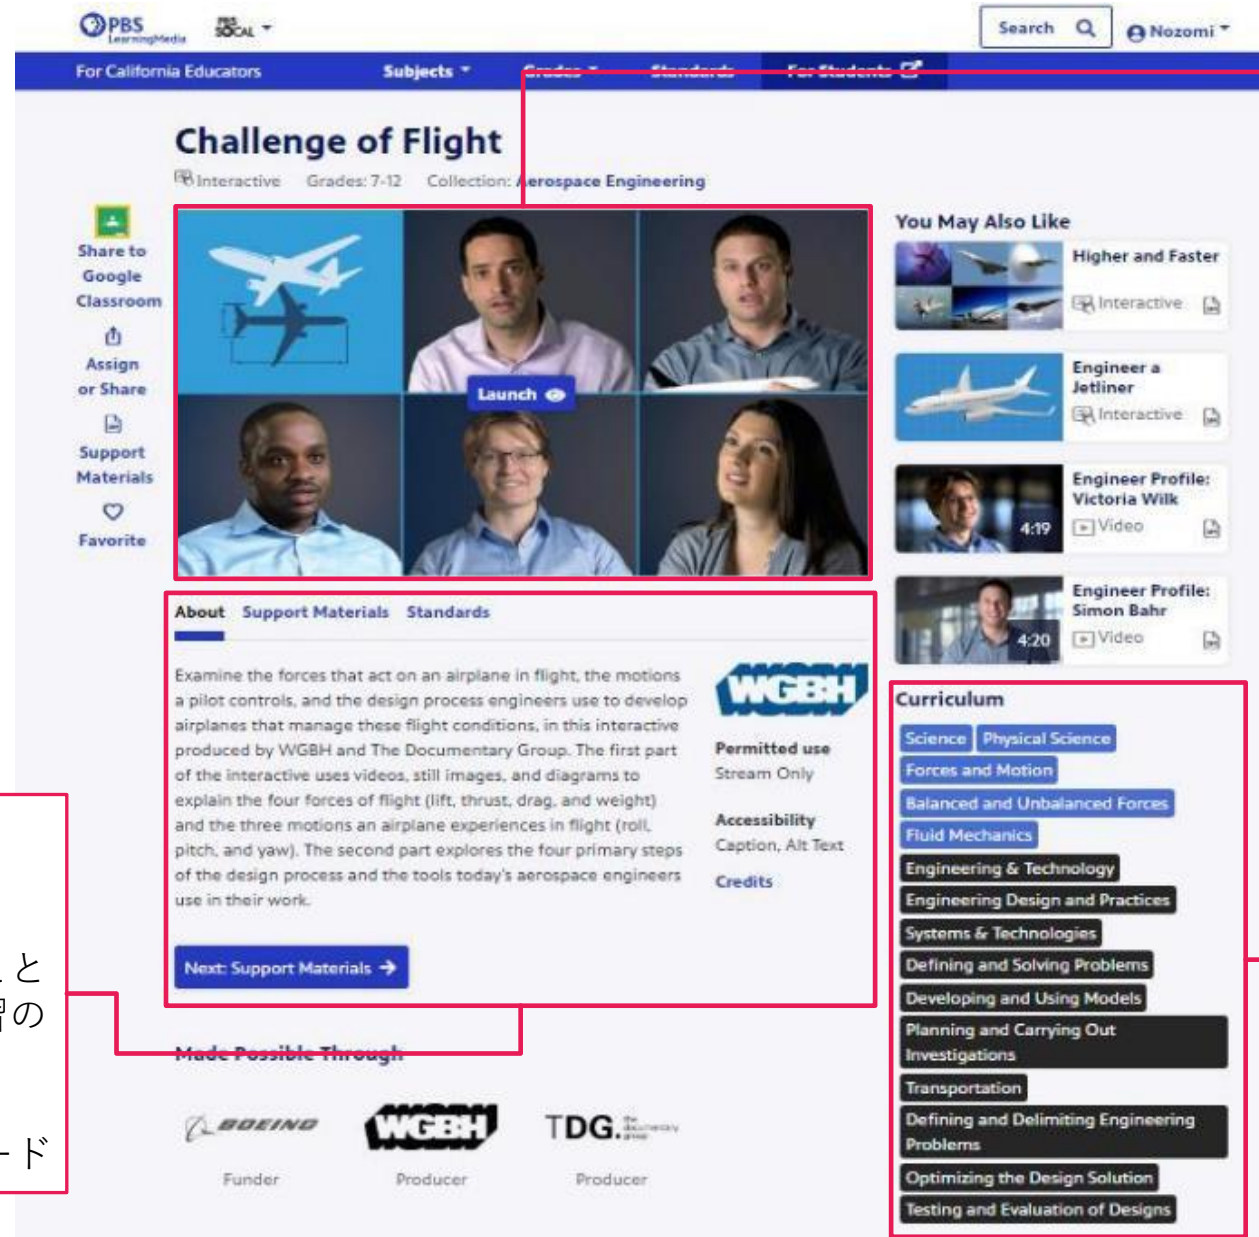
PBS LearningMedia
PBS SoCal
Search
Nozomi

For California Educators
Subjects
Grades
Standards
For Students

Challenge of Flight
Interactive Grades: 7-12 Collection: Aerospace Engineering

Share to Google Classroom
Assign or Share
Support Materials
Favorite

Launch

You May Also Like
Higher and Faster
Interactive
Engineer a Jetliner
Interactive
Engineer Profile: Victoria Wilk
4:19
Video
Engineer Profile: Simon Bahr
4:20
Video

About Support Materials Standards

Examine the forces that act on an airplane in flight, the motions a pilot controls, and the design process engineers use to develop airplanes that manage these flight conditions, in this interactive produced by WGBH and The Documentary Group. The first part of the interactive uses videos, still images, and diagrams to explain the four forces of flight (lift, thrust, drag, and weight) and the three motions an airplane experiences in flight (roll, pitch, and yaw). The second part explores the four primary steps of the design process and the tools today's aerospace engineers use in their work.

WGBH
Permitted use
Stream Only
Accessibility
Caption, Alt Text
Credits

Next: Support Materials

Curriculum
Science
Physical Science
Forces and Motion
Balanced and Unbalanced Forces
Fluid Mechanics
Engineering & Technology
Engineering Design and Practices
Systems & Technologies
Defining and Solving Problems
Developing and Using Models
Planning and Carrying Out Investigations
Transportation
Defining and Delimiting Engineering Problems
Optimizing the Design Solution
Testing and Evaluation of Designs

Made Possible Through
BOEING
Funder
WGBH
Producer
TDG. the documentary group
Producer

と
の
ード